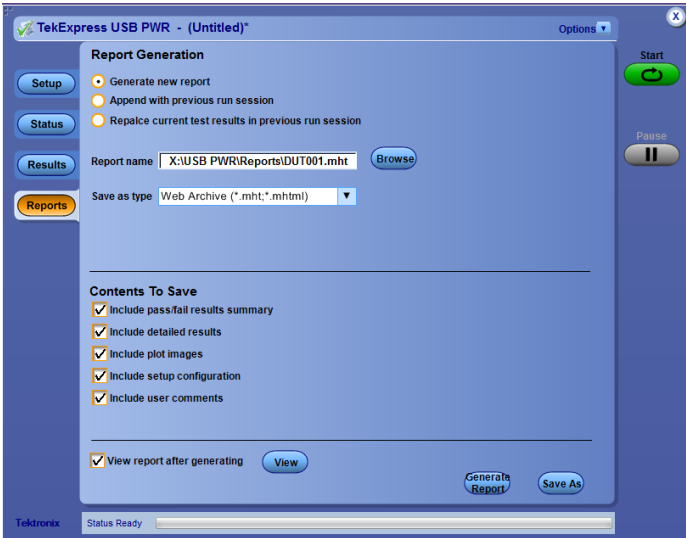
TekExpress USB PWR - (Untitled)*

Options

Setup

Status

Results

Reports

Report Generation

Generate new report

Append with previous run session

Repalce current test results in previous run session

Report name X:\USB PWR\Reports\DUT001.mht Browse

Save as type Web Archive (*.mht;*.mhtml)

Contents To Save

Include pass/fail results summary

Include detailed results

Include plot images

Include setup configuration

Include user comments

View report after generating View

Generate Report

Save As

Start

Pause

Tektronix

Status Ready